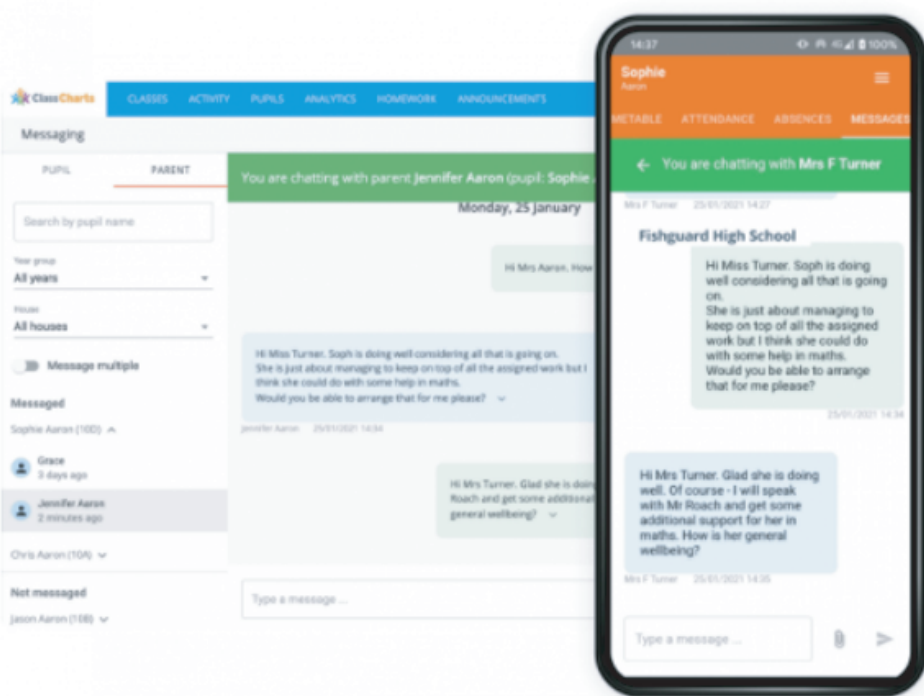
ClassCharts CLASSES ACTIVITY PUPILS ANALYTICS HOMEWORK ANNOUNCEMENTS

Messaging

PUPIL PARENT

Search by pupil name

Year group
All years

House
All houses

Message multiple

Messaged

Sophie Aaron (10D)

Grace
3 days ago

Jennifer Aaron
2 minutes ago

Chris Aaron (10A)

Not messaged

Jason Aaron (10B)

You are chatting with parent Jennifer Aaron (pupil: Sophie

Monday, 25 January

Hi Mrs Aaron. How

Hi Miss Turner. Soph is doing well considering all that is going on. She is just about managing to keep on top of all the assigned work but I think she could do with some help in maths. Would you be able to arrange that for me please?

Jennifer Aaron 25/01/2021 14:34

Hi Mrs Turner. Glad she is doing Roach and get some additional general wellbeing?

Type a message ...

14:37 100%

Sophie
Aaron

METABLE ATTENDANCE ABSENCES MESSAGES

You are chatting with Mrs F Turner

Mrs F Turner 25/01/2021 14:27

Fishguard High School

Hi Miss Turner. Soph is doing well considering all that is going on. She is just about managing to keep on top of all the assigned work but I think she could do with some help in maths. Would you be able to arrange that for me please?

25/01/2021 14:34

Hi Mrs Turner. Glad she is doing well. Of course - I will speak with Mr Roach and get some additional support for her in maths. How is her general wellbeing?

Mrs F Turner 25/01/2021 14:35

Type a message ...